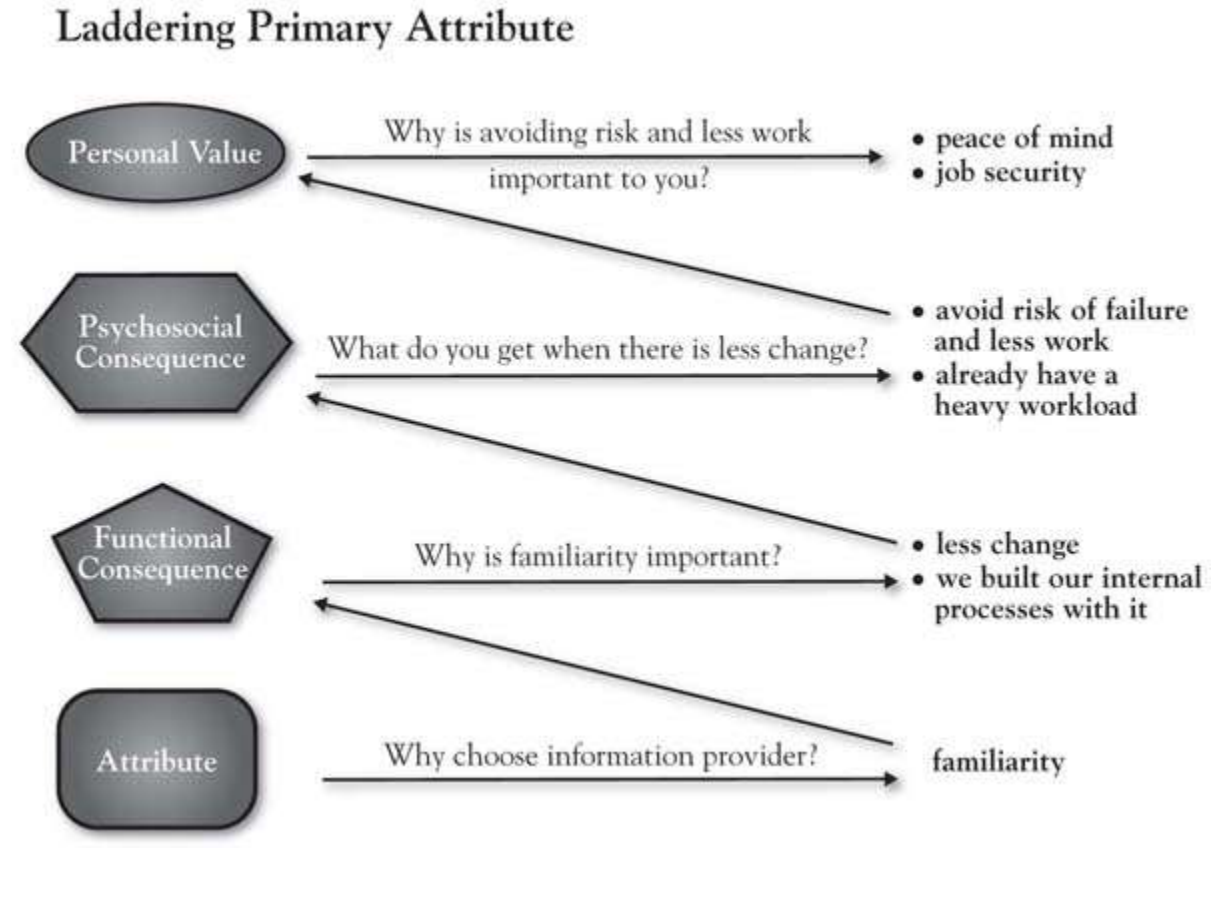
Laddering Primary Attribute

Personal Value

Why is avoiding risk and less work important to you?

• peace of mind
• job security

Psychosocial Consequence

What do you get when there is less change?

• avoid risk of failure and less work
• already have a heavy workload

Functional Consequence

Why is familiarity important?

• less change
• we built our internal processes with it

Attribute

Why choose information provider?

familiarity